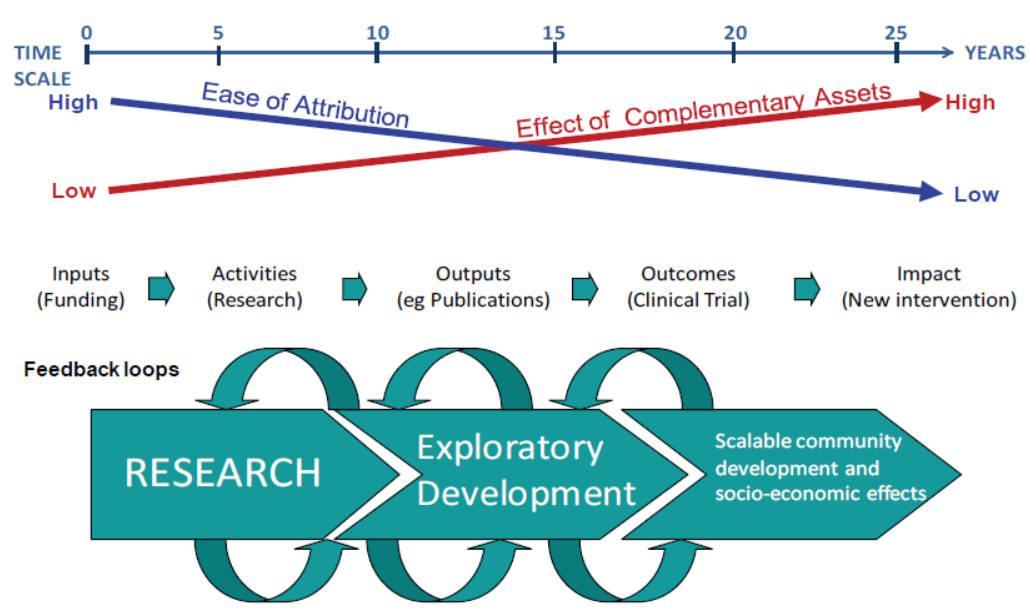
TIME SCALE

0 5 10 15 20 25 YEARS

High

Ease of Attribution

Effect of Complementary Assets

High

Low

Low

Inputs (Funding)

Activities (Research)

Outputs (eg Publications)

Outcomes (Clinical Trial)

Impact (New intervention)

Feedback loops

RESEARCH

Exploratory Development

Scalable community development and socio-economic effects